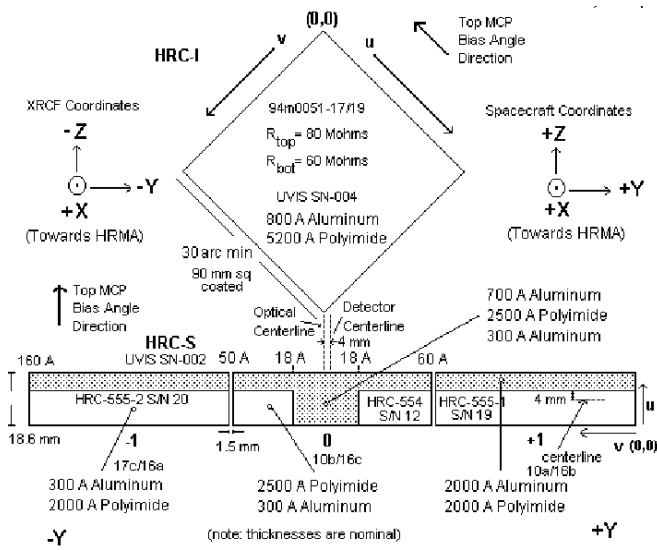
(0,0)

Top MCP Bias Angle Direction

HRC-I

v

u

XRCF Coordinates

-Z

-Y

+X

(Towards HRMA)

94m0051-17/19

$R_{top}$= 80 Mohms

$R_{bot}$= 60 Mohms

UVIS SN-004

800 A Aluminum

5200 A Polyimide

Spacecraft Coordinates

+Z

+Y

+X

(Towards HRMA)

30 arc min

90 mm sq coated

Top MCP Bias Angle Direction

Optical Centerline

Detector Centerline

4 mm

700 A Aluminum

2500 A Polyimide

300 A Aluminum

HRC-S

UVIS SN-002

160 A

50 A

18 A

18 A

60 A

HRC-555-2 S/N 20

HRC-554 S/N 12

HRC-555-1 S/N 19

4 mm

u

18.8 mm

-1

1.5 mm

0

+1

centerline

v (0,0)

17c/16a

10b/16c

10a/16b

300 A Aluminum

2000 A Polyimide

2500 A Polyimide

300 A Aluminum

2000 A Aluminum

2000 A Polyimide

-Y

(note: thicknesses are nominal)

+Y